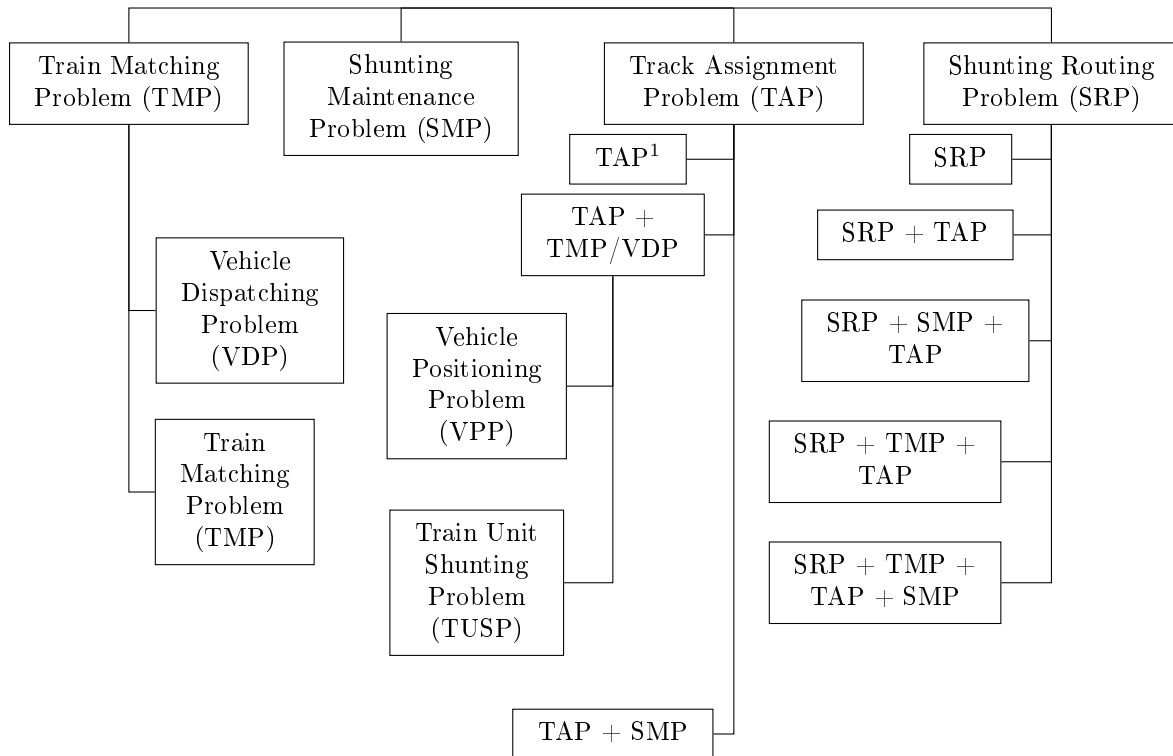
Train Matching Problem (TMP)

Shunting Maintenance Problem (SMP)

Track Assignment Problem (TAP)

Shunting Routing Problem (SRP)

Vehicle Dispatching Problem (VDP)

Train Matching Problem (TMP)

TAP$^1$

TAP + TMP/VDP

Vehicle Positioning Problem (VPP)

Train Unit Shunting Problem (TUSP)

TAP + SMP

SRP

SRP + TAP

SRP + SMP + TAP

SRP + TMP + TAP

SRP + TMP + TAP + SMP